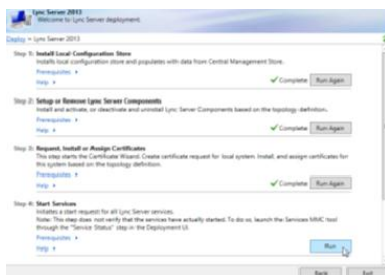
Lync Server 2013
Welcome to Lync Server deployment.

Deploy > Lync Server 2013

Step 1: Install Local Configuration Store
Installs local configuration store and populates with data from Central Management Store.
Prerequisites ›
Help ›
✓ Complete Run Again

Step 2: Setup or Remove Lync Server Components
Install and activate, or deactivate and uninstall Lync Server Components based on the topology definition.
Prerequisites ›
Help ›
✓ Complete Run Again

Step 3: Request, Install or Assign Certificates
This step starts the Certificate Wizard. Create certificate request for local system. Install, and assign certificates for this system based on the topology definition.
Prerequisites ›
Help ›
✓ Complete Run Again

Step 4: Start Services
Initiates a start request for all Lync Server services.
Note: This step does not verify that the services have actually started. To do so, launch the Services MMC tool through the "Service Status" step in the Deployment UI.
Prerequisites ›
Help ›
Run

Back Exit